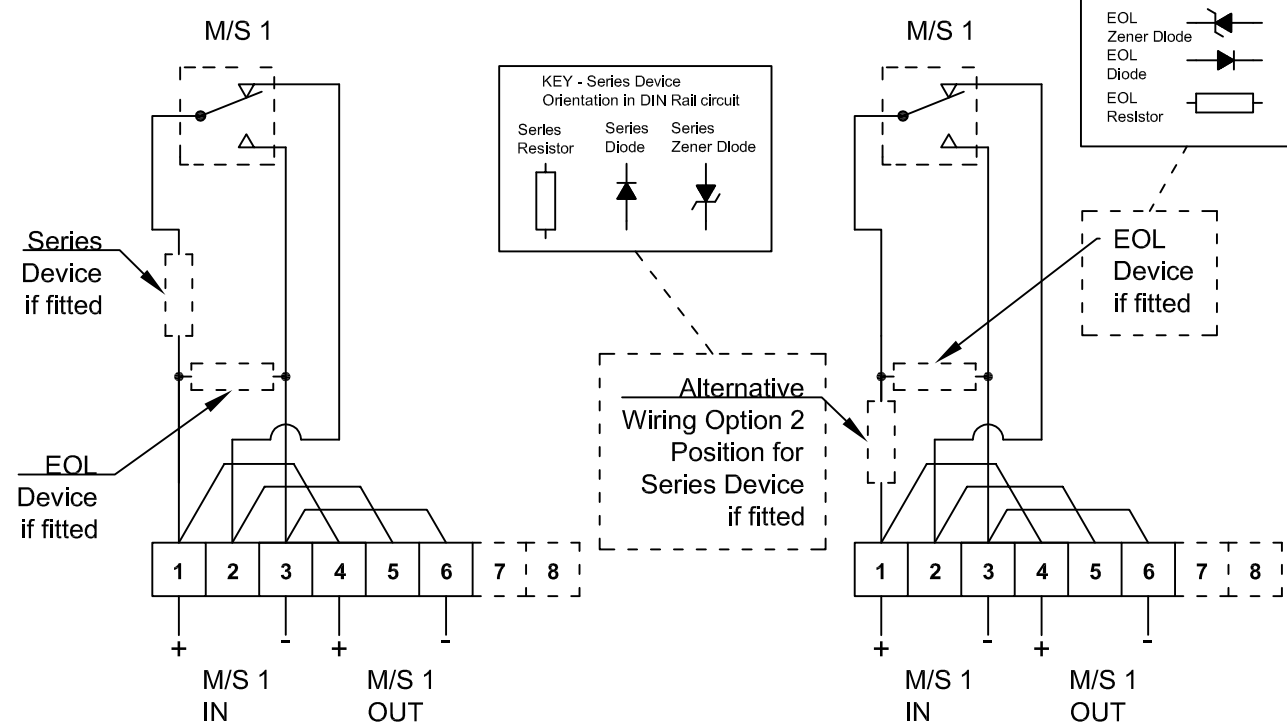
M/S 1

Series Device if fitted

EOL Device if fitted

1 2 3 4 5 6 7 8

+ - + -

M/S 1 IN

M/S 1 OUT

KEY - Series Device Orientation in DIN Rail circuit

Series Resistor

Series Diode

Series Zener Diode

Alternative Wiring Option 2 Position for Series Device if fitted

M/S 1

EOL Zener Diode

EOL Diode

EOL Resistor

EOL Device if fitted

1 2 3 4 5 6 7 8

+ - + -

M/S 1 IN

M/S 1 OUT